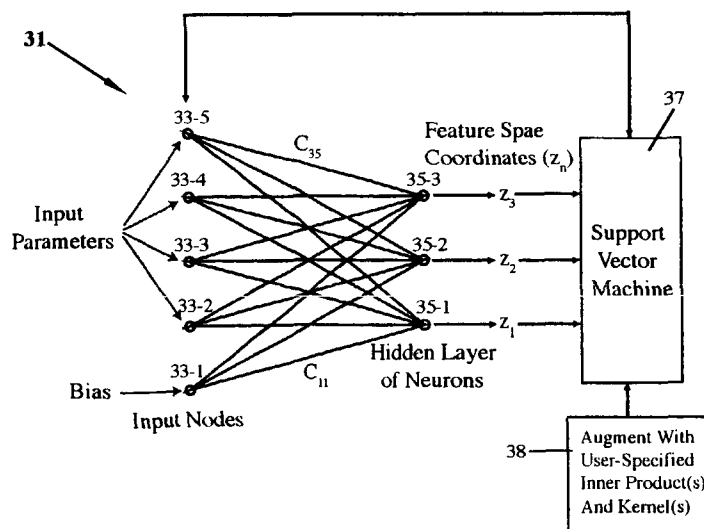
31

33-5

33-4

33-3

33-2

33-1

$C_{35}$

$C_{11}$

Input Parameters

Bias

Input Nodes

Feature Spae Coordinates ($z_n$)

35-3

35-2

35-1

$z_3$

$z_2$

$z_1$

Hidden Layer of Neurons

37

Support Vector Machine

38

Augment With User-Specified Inner Product(s) And Kernel(s)